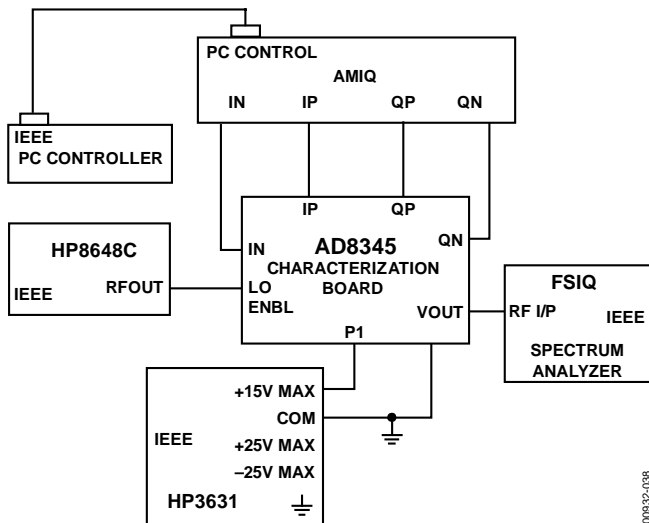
PC CONTROL
AMIQ
IN IP QP QN

IEEE
PC CONTROLLER

IP QP
QN
IN
AD8345
CHARACTERIZATION BOARD
LO
ENBL
VOUT
P1

HP8648C
IEEE
RFOUT

FSIQ
RF I/P
IEEE
SPECTRUM ANALYZER

+15V MAX
COM
IEEE
+25V MAX
–25V MAX
HP3631

00932-038